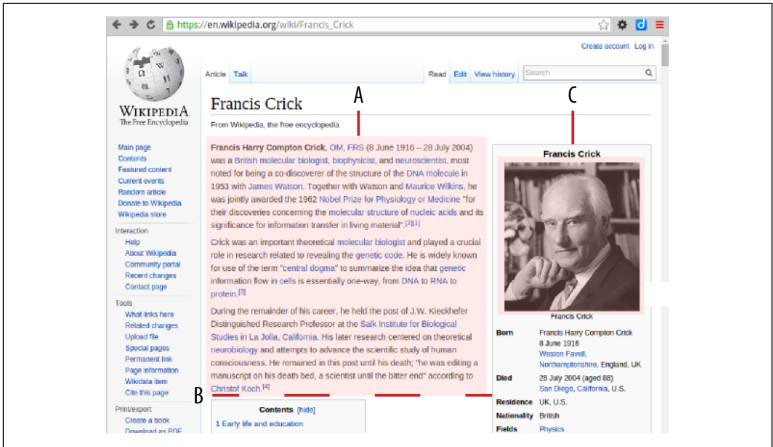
https://en.wikipedia.org/wiki/Francis_Crick

Create account Log in

WIKIPEDIA
The Free Encyclopedia

Article Talk Read Edit View history Search

Main page
Contents
Featured content
Current events
Random article
Donate to Wikipedia
Wikipedia store

Interaction
Help
About Wikipedia
Community portal
Recent changes
Contact page

Tools
What links here
Related changes
Upload file
Special pages
Permanent link
Page information
Wikidata item
Cite this page

Print/export
Create a book
Download as PDF

Francis Crick

A

C

From Wikipedia, the free encyclopedia

Francis Harry Compton Crick, OM, FRS (8 June 1916 – 28 July 2004) was a British molecular biologist, biophysicist, and neuroscientist, most noted for being a co-discoverer of the structure of the DNA molecule in 1953 with James Watson. Together with Watson and Maurice Wilkins, he was jointly awarded the 1962 Nobel Prize for Physiology or Medicine "for their discoveries concerning the molecular structure of nucleic acids and its significance for information transfer in living material".[2][1]

Crick was an important theoretical molecular biologist and played a crucial role in research related to revealing the genetic code. He is widely known for use of the term "central dogma" to summarize the idea that genetic information flow in cells is essentially one-way, from DNA to RNA to protein.[3]

During the remainder of his career, he held the post of J.W. Kieckhefer Distinguished Research Professor at the Salk Institute for Biological Studies in La Jolla, California. His later research centered on theoretical neurobiology and attempts to advance the scientific study of human consciousness. He remained in this post until his death; "he was editing a manuscript on his death bed, a scientist until the bitter end" according to Christof Koch.[4]

B

Contents [hide]
1 Early life and education

Francis Crick

Francis Crick

| | |
|---|---|
| Born | Francis Harry Compton Crick 8 June 1916 Weston Favell, Northamptonshire, England, UK |
| Died | 28 July 2004 (aged 88) San Diego, California, U.S. |
| Residence | UK, U.S. |
| Nationality | British |
| Fields | Physics |